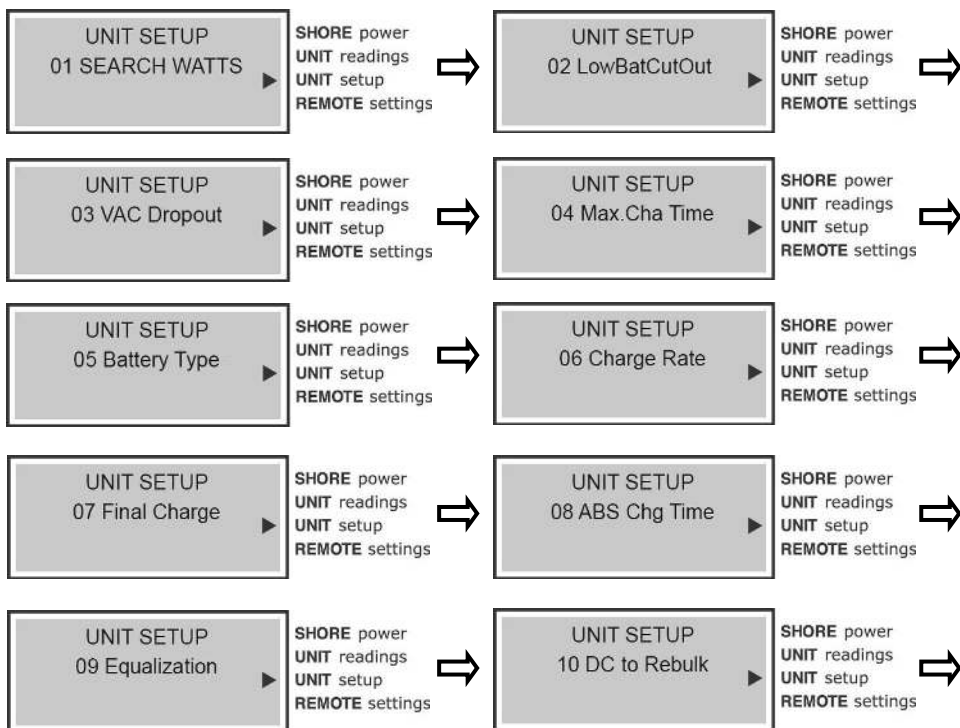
UNIT SETUP
01 SEARCH WATTS

SHORE power
UNIT readings
UNIT setup
REMOTE settings

UNIT SETUP
02 LowBatCutOut

SHORE power
UNIT readings
UNIT setup
REMOTE settings

UNIT SETUP
03 VAC Dropout

SHORE power
UNIT readings
UNIT setup
REMOTE settings

UNIT SETUP
04 Max.Cha Time

SHORE power
UNIT readings
UNIT setup
REMOTE settings

UNIT SETUP
05 Battery Type

SHORE power
UNIT readings
UNIT setup
REMOTE settings

UNIT SETUP
06 Charge Rate

SHORE power
UNIT readings
UNIT setup
REMOTE settings

UNIT SETUP
07 Final Charge

SHORE power
UNIT readings
UNIT setup
REMOTE settings

UNIT SETUP
08 ABS Chg Time

SHORE power
UNIT readings
UNIT setup
REMOTE settings

UNIT SETUP
09 Equalization

SHORE power
UNIT readings
UNIT setup
REMOTE settings

UNIT SETUP
10 DC to Rebulk

SHORE power
UNIT readings
UNIT setup
REMOTE settings